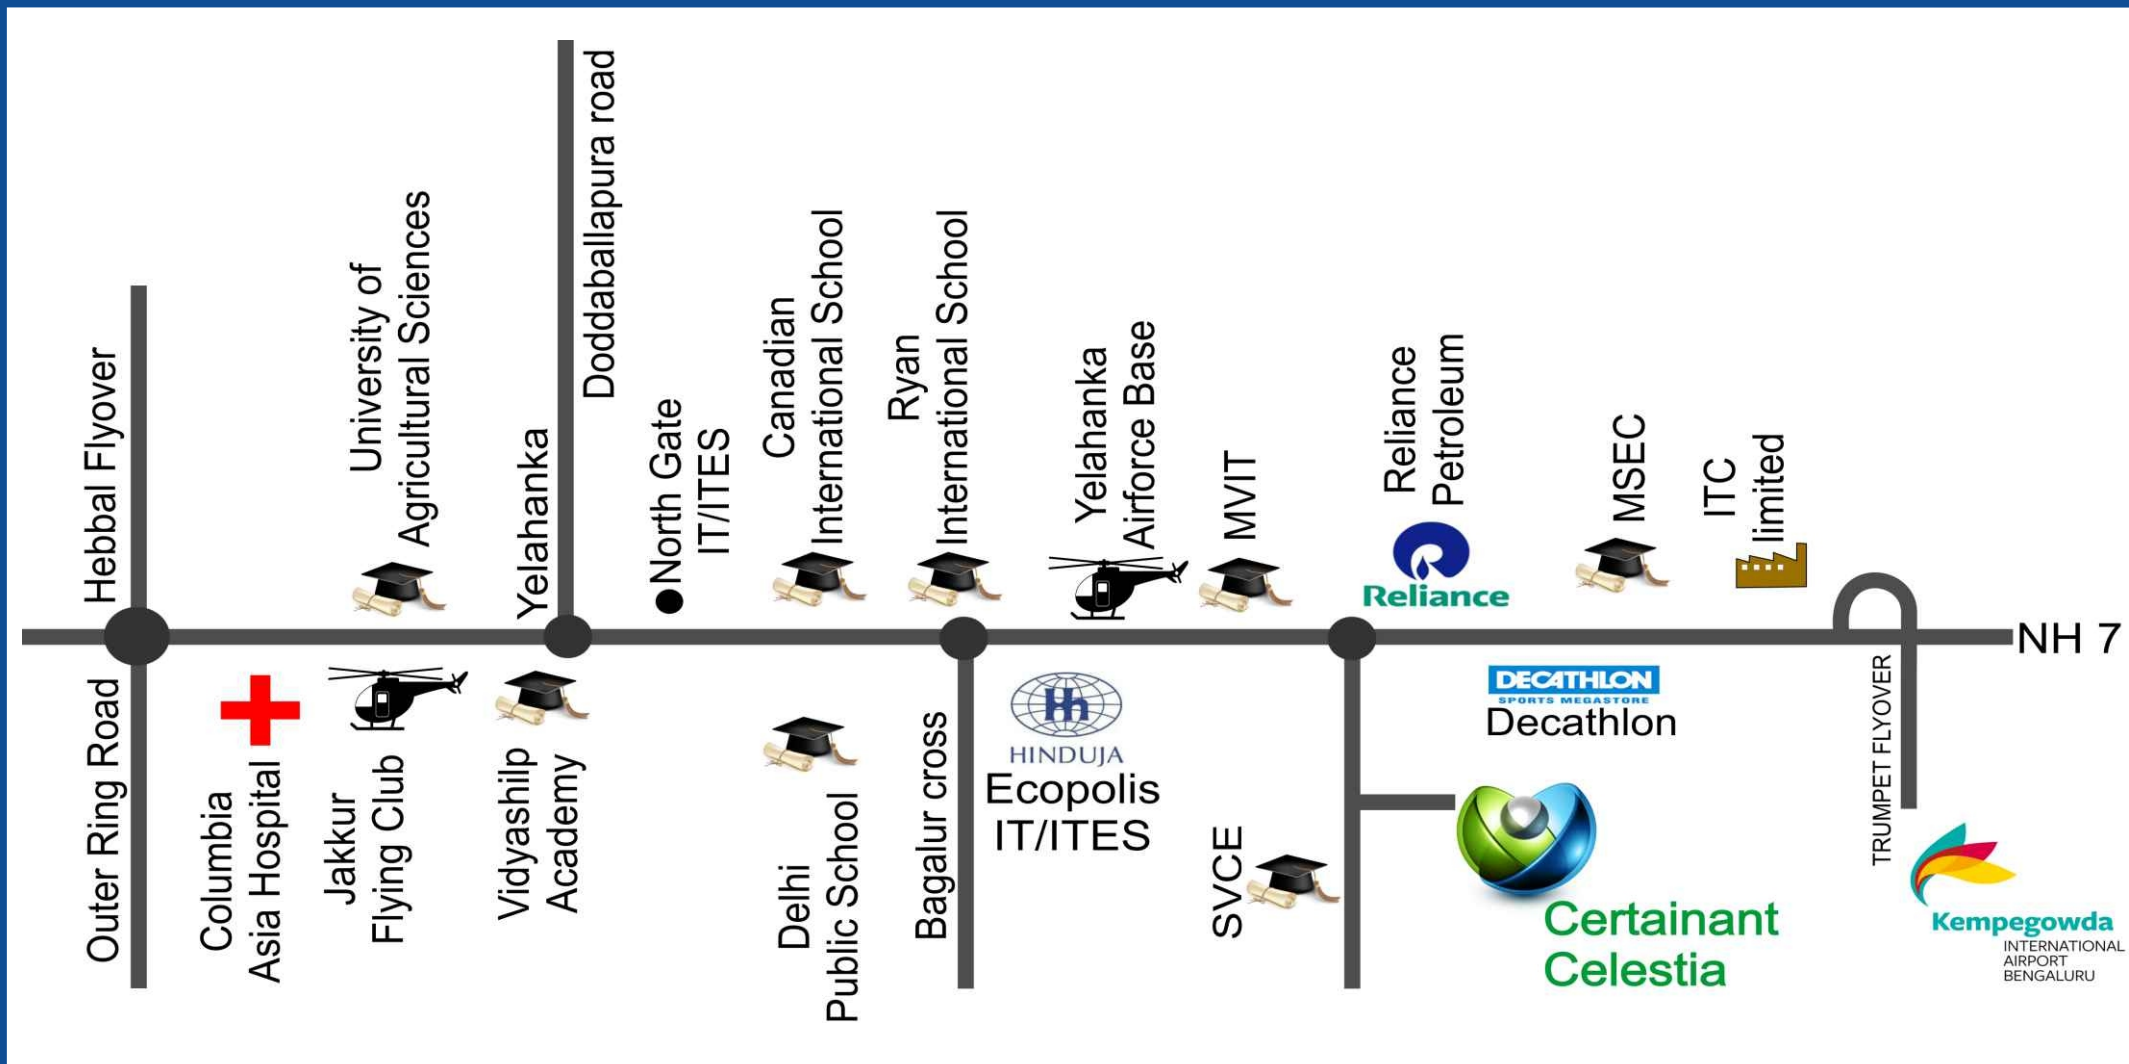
Hebbal Flyover
University of Agricultural Sciences
Yelahanka
Doddaballapura road
North Gate IT/ITES
Canadian International School
Ryan International School
Yelahanka Airforce Base
MVIT
Reliance Petroleum
Reliance
MSEC
ITC limited
NH 7
Outer Ring Road
Columbia Asia Hospital
Jakkur Flying Club
Vidyashilp Academy
Delhi Public School
Bagalur cross
HINDUJA
Ecopolis IT/ITES
SVCE
DECATHLON
SPORTS MEGASTORE
Decathlon
Certainant Celestia
TRUMPET FLYOVER
Kempegowda
INTERNATIONAL AIRPORT BENGALURU